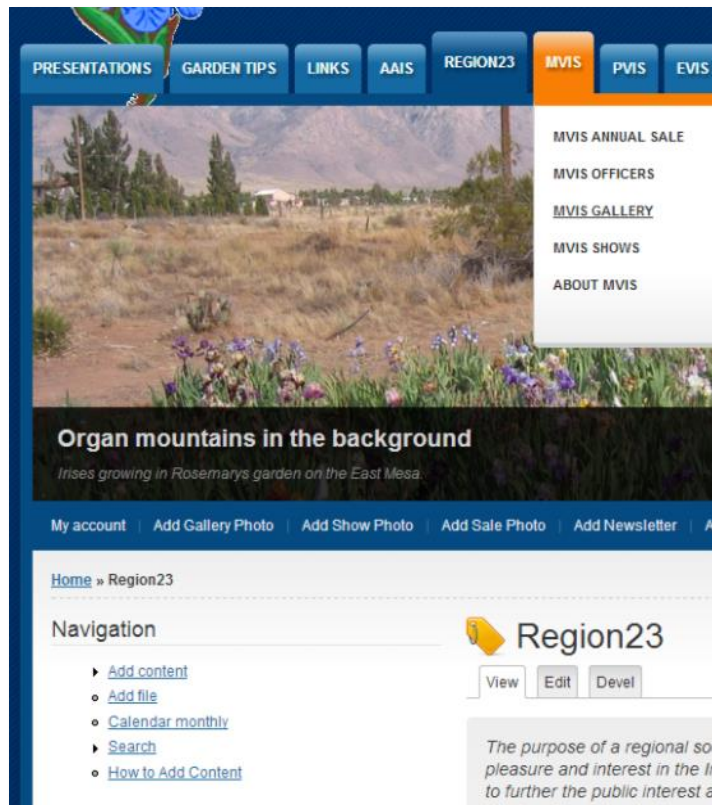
PRESENTATIONS GARDEN TIPS LINKS AAIS REGION23 MVIS PVIS EVIS

MVIS ANNUAL SALE
MVIS OFFICERS
MVIS GALLERY
MVIS SHOWS
ABOUT MVIS

Organ mountains in the background

Irises growing in Rosemarys garden on the East Mesa.

My account | Add Gallery Photo | Add Show Photo | Add Sale Photo | Add Newsletter | A

Home » Region23

Navigation

Add content
Add file
Calendar monthly
Search
How to Add Content

Region23

View Edit Devel

The purpose of a regional so pleasure and interest in the I to further the public interest a